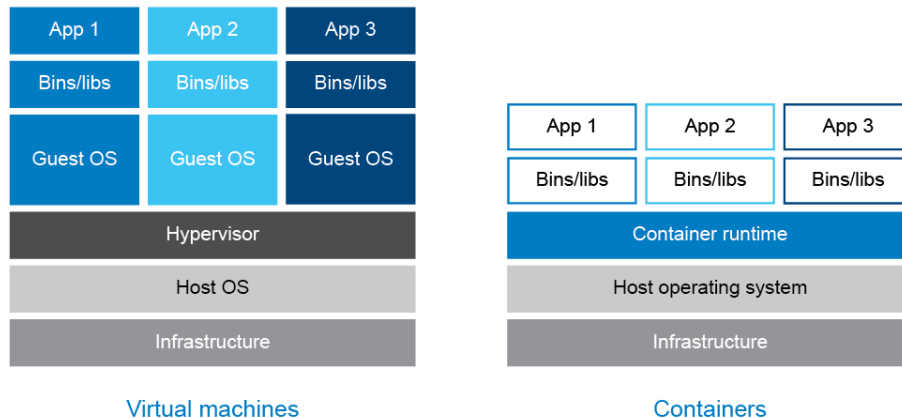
App 1
App 2
App 3
Bins/libs
Bins/libs
Bins/libs
Guest OS
Guest OS
Guest OS
Hypervisor
Host OS
Infrastructure

Virtual machines

App 1
App 2
App 3
Bins/libs
Bins/libs
Bins/libs
Container runtime
Host operating system
Infrastructure

Containers